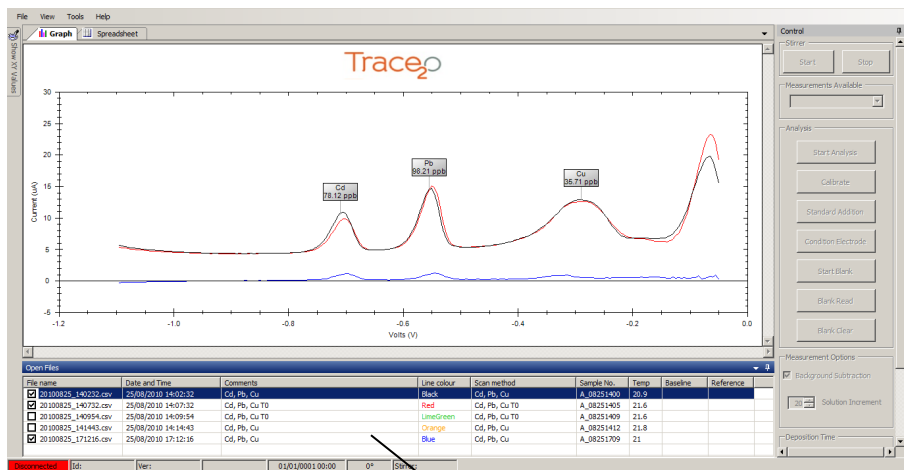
File View Tools Help

Show XY Values

Graph Spreadsheet

Trace2o

30
25
20
15
10
5
0
-5

Current (uA)

Cd
78.12 ppb

Pb
98.21 ppb

Cu
35.71 ppb

-1.2 -1.0 -0.8 -0.6 -0.4 -0.2 0.0

Volts (V)

Open Files

| File name | Date and Time | Comments | Line colour | Scan method | Sample No. | Temp | Baseline | Reference |
|---|---|---|---|---|---|---|---|---|
| 20100825_140232.csv | 25/08/2010 14:02:32 | Cd, Pb, Cu | Black | Cd, Pb, Cu | A_08251400 | 20.9 | | |
| 20100825_140732.csv | 25/08/2010 14:07:32 | Cd, Pb, Cu | Red | Cd, Pb, Cu T0 | A_08251405 | 21.6 | | |
| 20100825_140954.csv | 25/08/2010 14:09:54 | Cd, Pb, Cu | LimeGreen | Cd, Pb, Cu T0 | A_08251409 | 21.6 | | |
| 20100825_141443.csv | 25/08/2010 14:14:43 | Cd, Pb, Cu | Orange | Cd, Pb, Cu T0 | A_08251412 | 21.8 | | |
| 20100825_171216.csv | 25/08/2010 17:12:16 | Cd, Pb, Cu | Blue | Cd, Pb, Cu | A_08251709 | 21 | | |

Disconnected Id: Ver: 01/01/0001 00:00 0° Stirrer:

Control

Stirrer
Start Stop

Measurements Available

Analysis
Start Analysis
Calibrate
Standard Addition
Condition Electrode
Start Blank
Blank Read
Blank Clear

Measurement Options
Background Subtraction
Solution Increment

Deposition Time